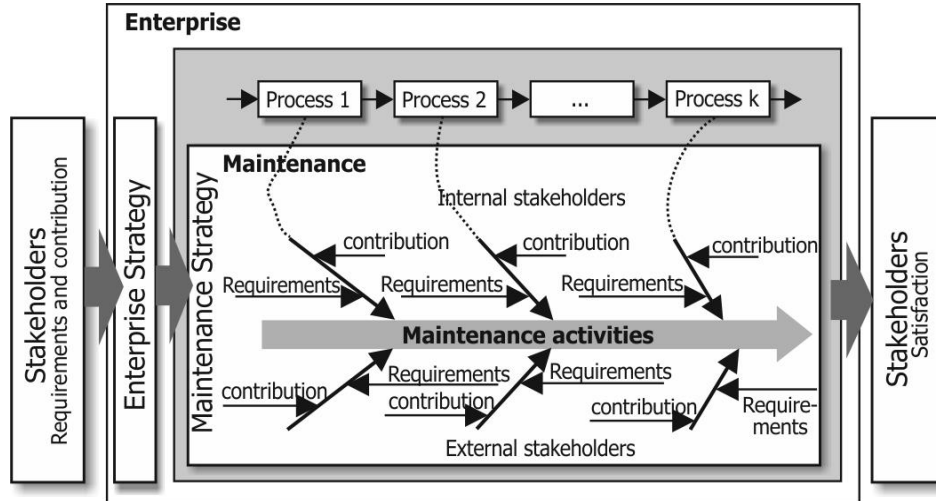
Enterprise

Stakeholders
Requirements and contribution

Enterprise Strategy

Process 1

Process 2

...

Process k

Maintenance

Maintenance Strategy

Internal stakeholders

contribution

contribution

contribution

Requirements

Requirements

Requirements

Maintenance activities

Requirements

Requirements

contribution

contribution

contribution

Requirements

External stakeholders

Stakeholders
Satisfaction